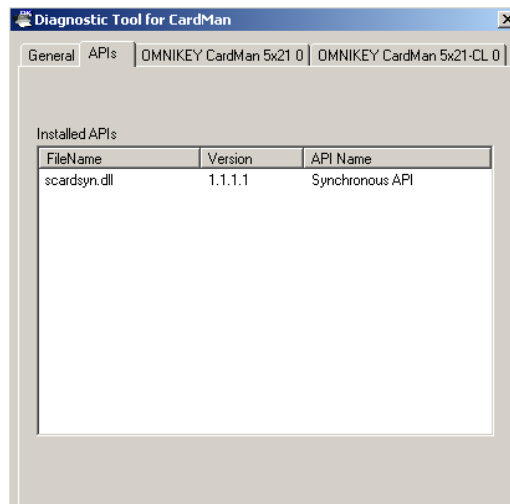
Diagnostic Tool for CardMan

General | APIs | OMNIKEY CardMan 5x21 0 | OMNIKEY CardMan 5x21-CL 0

Installed APIs

| FileName | Version | API Name |
|---|---|---|
| scardsyn.dll | 1.1.1.1 | Synchronous API |